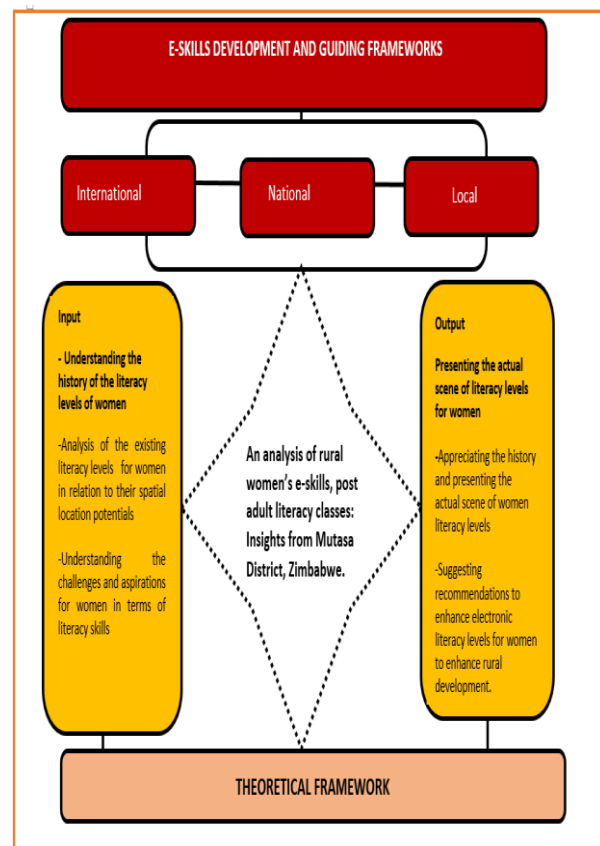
E-SKILLS DEVELOPMENT AND GUIDING FRAMEWORKS

International

National

Local

Input

- Understanding the history of the literacy levels of women

-Analysis of the existing literacy levels for women in relation to their spatial location potentials

-Understanding the challenges and aspirations for women in terms of literacy skills

An analysis of rural women's e-skills, post adult literacy classes: Insights from Mutasa District, Zimbabwe.

Output

Presenting the actual scene of literacy levels for women

-Appreciating the history and presenting the actual scene of women literacy levels

-Suggesting recommendations to enhance electronic literacy levels for women to enhance rural development.

THEORETICAL FRAMEWORK